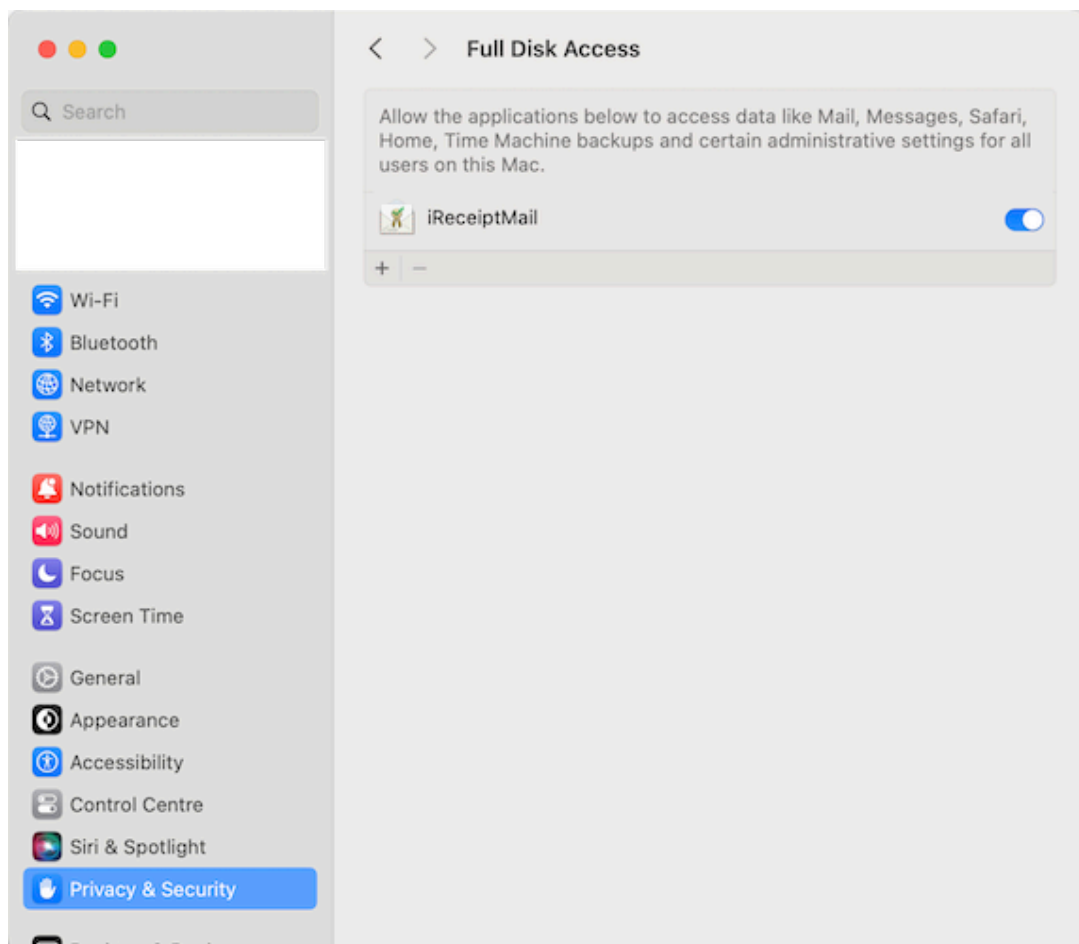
Search

Wi-Fi
Bluetooth
Network
VPN

Notifications
Sound
Focus
Screen Time

General
Appearance
Accessibility
Control Centre
Siri & Spotlight
Privacy & Security

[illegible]

Full Disk Access

Allow the applications below to access data like Mail, Messages, Safari, Home, Time Machine backups and certain administrative settings for all users on this Mac.

iReceiptMail

+ −